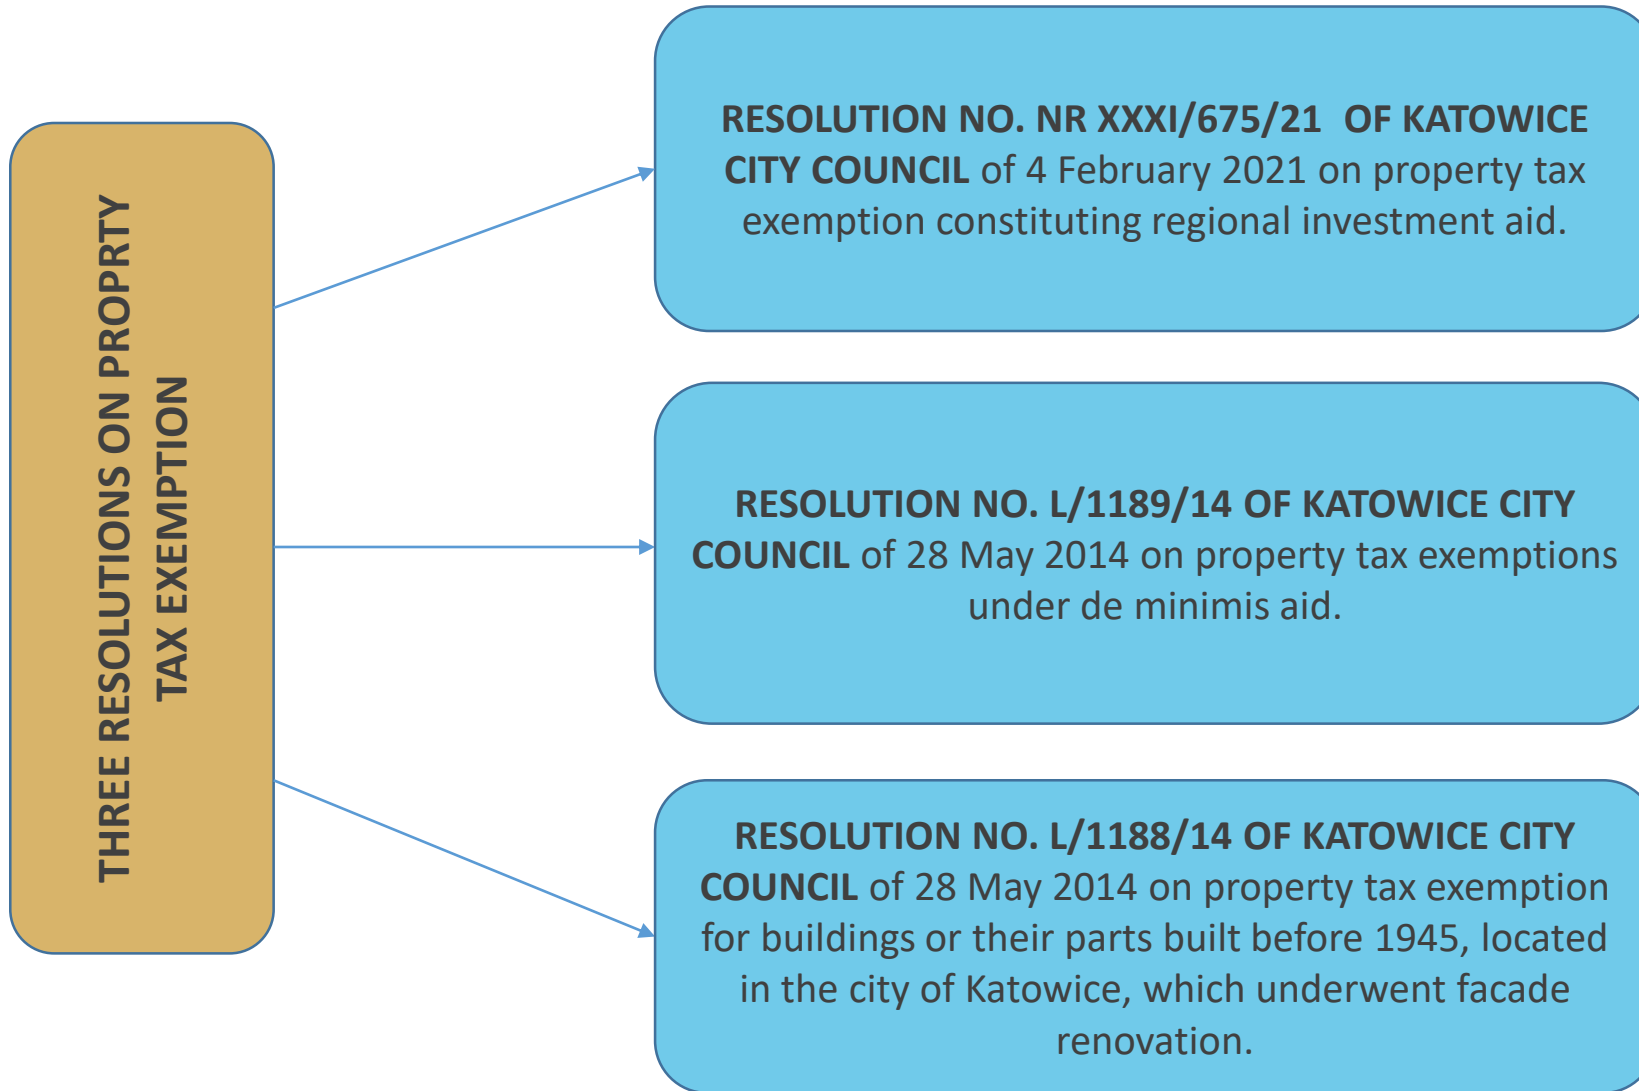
THREE RESOLUTIONS ON PROPRTY TAX EXEMPTION

RESOLUTION NO. NR XXXI/675/21 OF KATOWICE CITY COUNCIL of 4 February 2021 on property tax exemption constituting regional investment aid.

RESOLUTION NO. L/1189/14 OF KATOWICE CITY COUNCIL of 28 May 2014 on property tax exemptions under de minimis aid.

RESOLUTION NO. L/1188/14 OF KATOWICE CITY COUNCIL of 28 May 2014 on property tax exemption for buildings or their parts built before 1945, located in the city of Katowice, which underwent facade renovation.